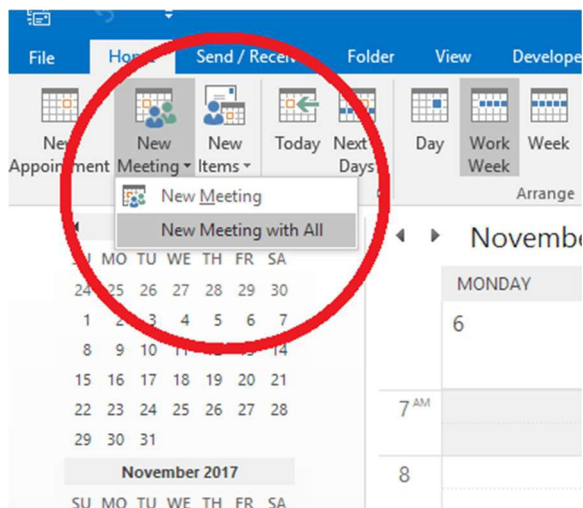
File Hom Send / Recei Folder View Develope

New Appoin ment New Meeting New Items Today Next Days Day Work Week Week

Arrange

New Meeting
New Meeting with All

Novemb

MONDAY

6

7 AM

8

SU MO TU WE TH FR SA
24 25 26 27 28 29 30
1 2 3 4 5 6 7
8 9 10 11 12 13 14
15 16 17 18 19 20 21
22 23 24 25 26 27 28
29 30 31

November 2017

SU MO TU WE TH FR SA